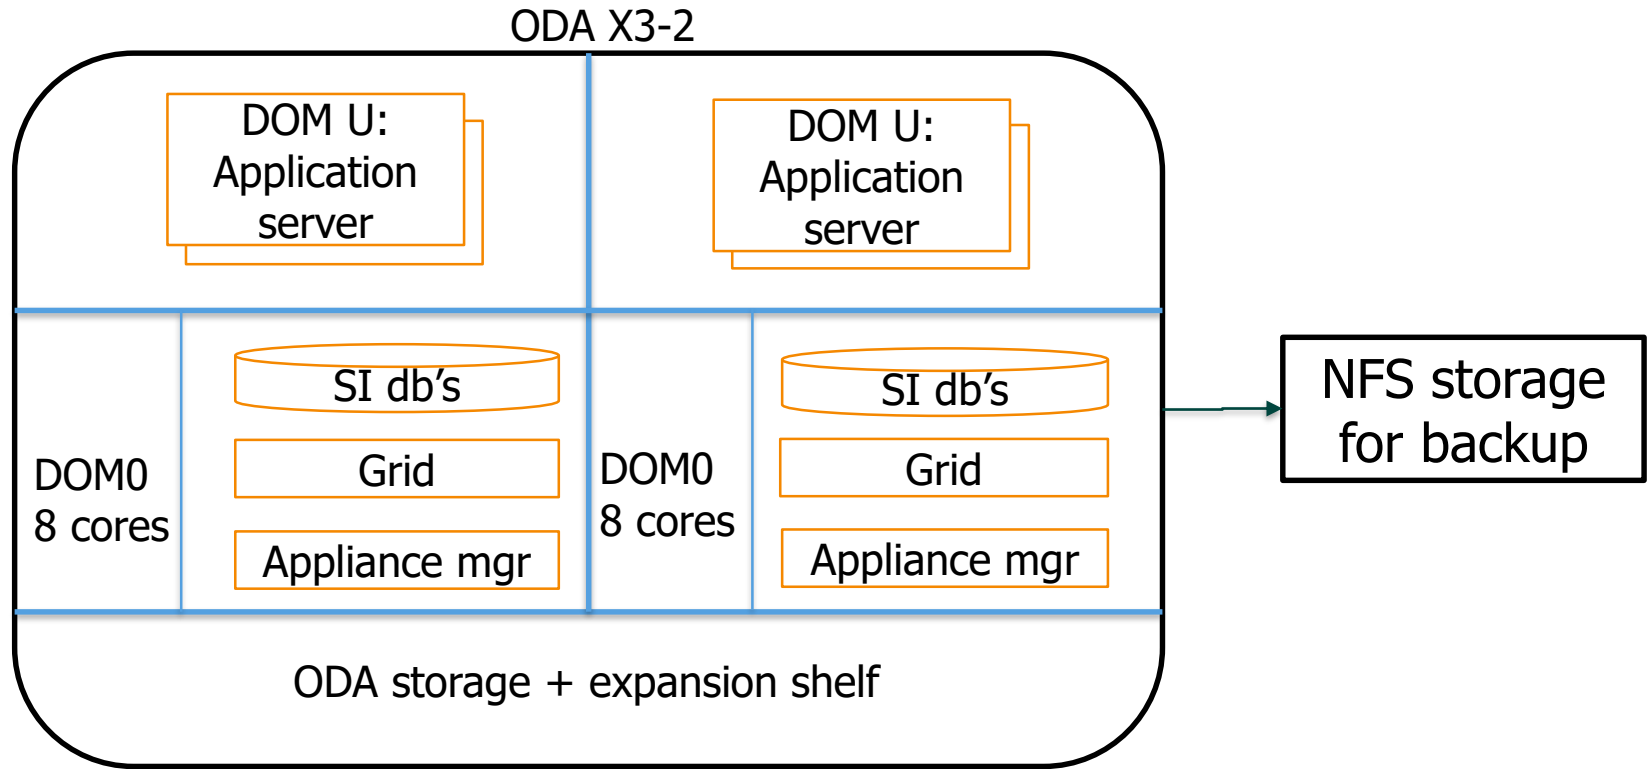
ODA X3-2

DOM U: Application server

DOM U: Application server

DOM0 8 cores

SI db’s

Grid

Appliance mgr

DOM0 8 cores

SI db’s

Grid

Appliance mgr

NFS storage for backup

ODA storage + expansion shelf